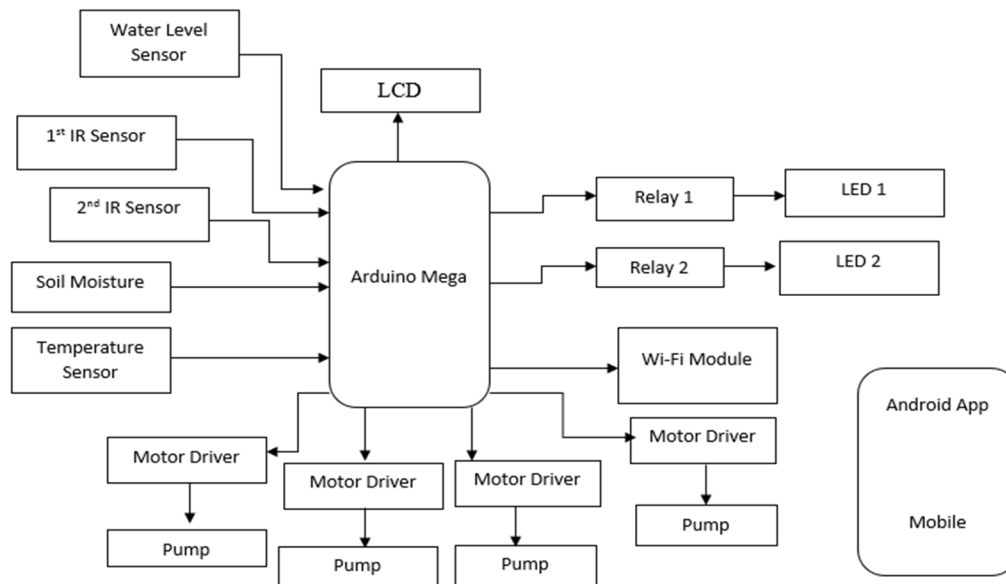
Water Level Sensor

LCD

1$^{st}$ IR Sensor

2$^{nd}$ IR Sensor

Soil Moisture

Temperature Sensor

Arduino Mega

Relay 1

LED 1

Relay 2

LED 2

Wi-Fi Module

Android App

Mobile

Motor Driver

Motor Driver

Motor Driver

Motor Driver

Pump

Pump

Pump

Pump